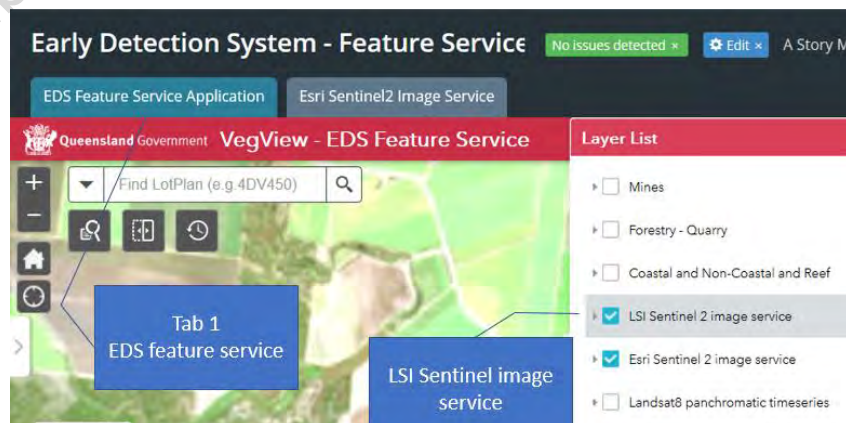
Early Detection System - Feature Service

No issues detected ×

Edit ×

A Story M

EDS Feature Service Application

Esri Sentinel2 Image Service

Queensland Government

VegView - EDS Feature Service

Find LotPlan (e.g.4DV450)

Layer List

Mines

Forestry - Quarry

Coastal and Non-Coastal and Reef

LSI Sentinel 2 image service

Esri Sentinel 2 image service

Landsat8 panchromatic timeseries

Tab 1
EDS feature service

LSI Sentinel image service